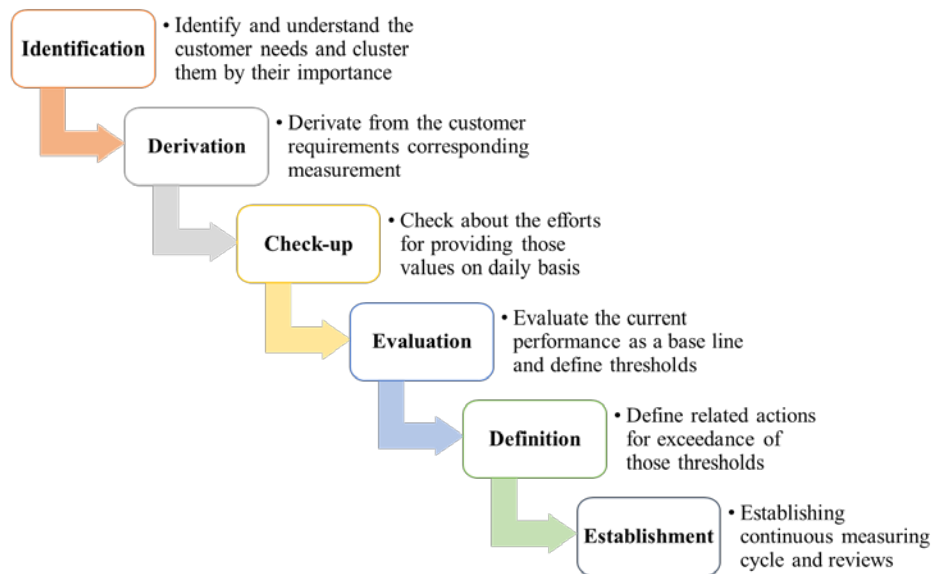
Identification

• Identify and understand the customer needs and cluster them by their importance

Derivation

• Derivate from the customer requirements corresponding measurement

Check-up

• Check about the efforts for providing those values on daily basis

Evaluation

• Evaluate the current performance as a base line and define thresholds

Definition

• Define related actions for exceedance of those thresholds

Establishment

• Establishing continuous measuring cycle and reviews